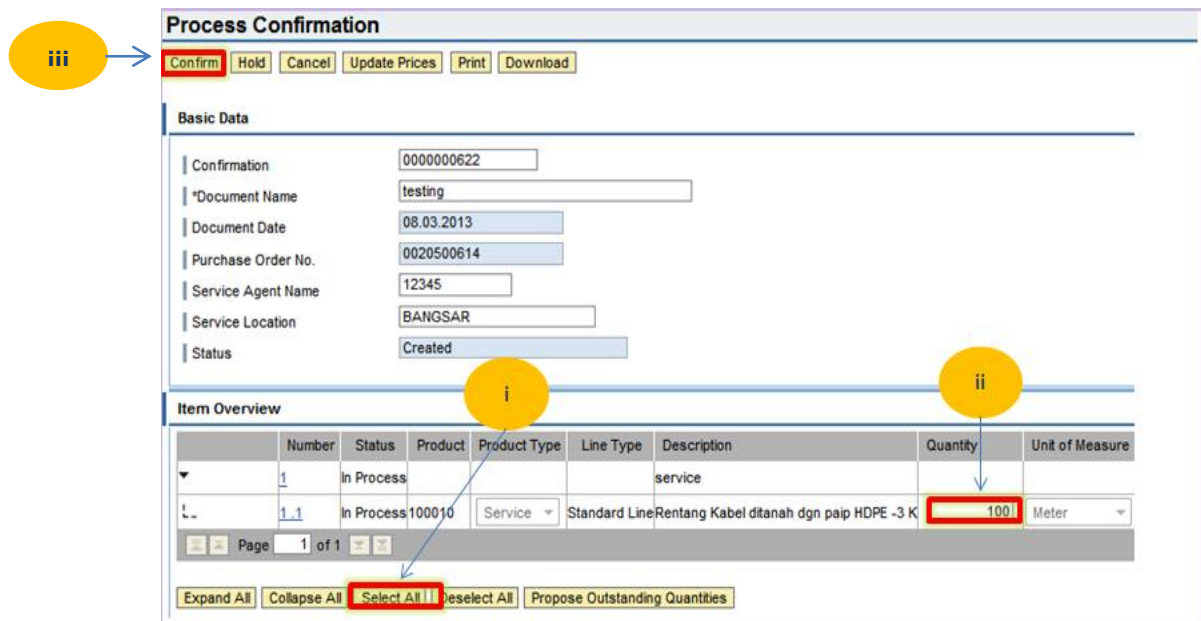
Process Confirmation

iii

Confirm Hold Cancel Update Prices Print Download

Basic Data

Confirmation 0000000622
*Document Name testing
Document Date 08.03.2013
Purchase Order No. 0020500614
Service Agent Name 12345
Service Location BANGSAR
Status Created

i

ii

Item Overview

| | Number | Status | Product | Product Type | Line Type | Description | Quantity | Unit of Measure |
|---|---|---|---|---|---|---|---|---|
| ▾ | 1 | In Process | | | | service | | |
| | 1 .1 | In Process | 100010 | Service | Standard Line | Rentang Kabel ditanah dgn paip HDPE -3 K | 100 | Meter |

Page 1 of 1

Expand All Collapse All Select All Deselect All Propose Outstanding Quantities